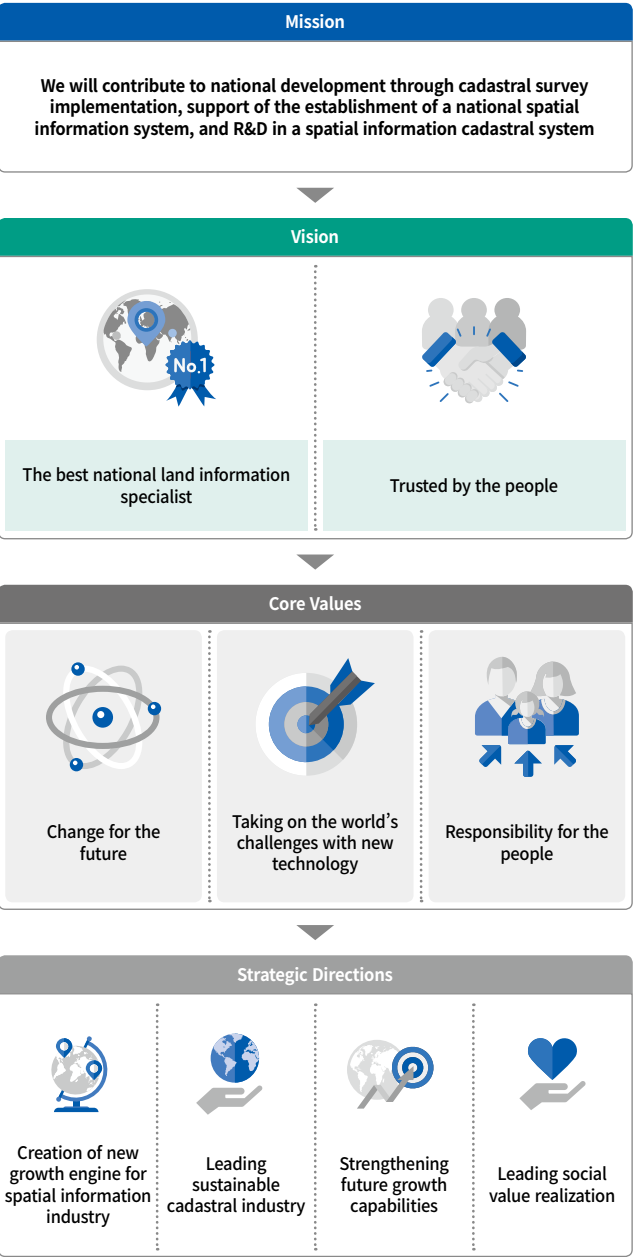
Mission

We will contribute to national development through cadastral survey implementation, support of the establishment of a national spatial information system, and R&D in a spatial information cadastral system

Vision

No.1

The best national land information specialist

Trusted by the people

Core Values

Change for the future

Taking on the world's challenges with new technology

Responsibility for the people

Strategic Directions

Creation of new growth engine for spatial information industry

Leading sustainable cadastral industry

Strengthening future growth capabilities

Leading social value realization